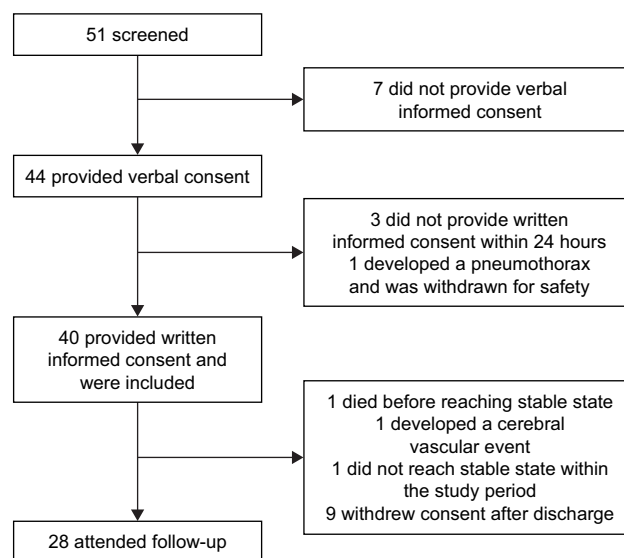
51 screened

7 did not provide verbal informed consent

44 provided verbal consent

3 did not provide written informed consent within 24 hours
1 developed a pneumothorax and was withdrawn for safety

40 provided written informed consent and were included

1 died before reaching stable state
1 developed a cerebral vascular event
1 did not reach stable state within the study period
9 withdrew consent after discharge

28 attended follow-up